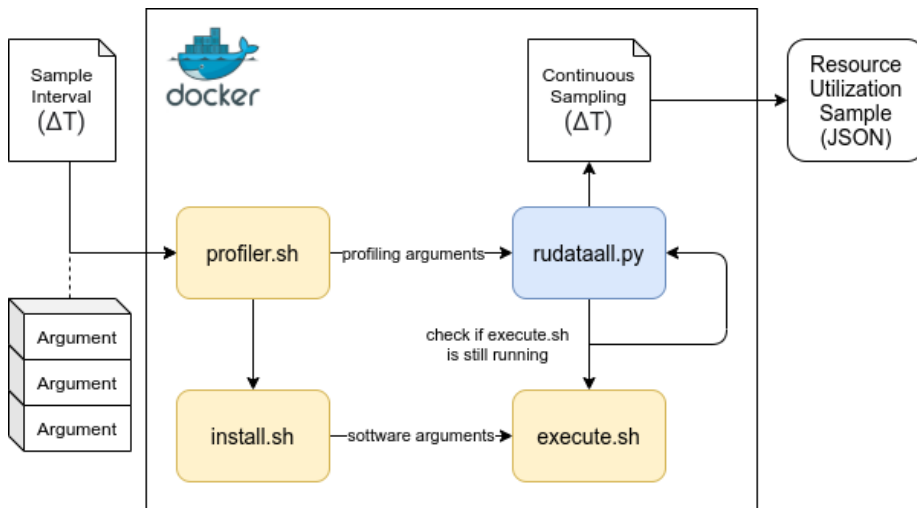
Sample Interval
($\Delta$T)

docker

Continuous Sampling
($\Delta$T)

Resource Utilization Sample (JSON)

profiler.sh

profiling arguments

rudataall.py

check if execute.sh is still running

Argument

Argument

Argument

install.sh

software arguments

execute.sh